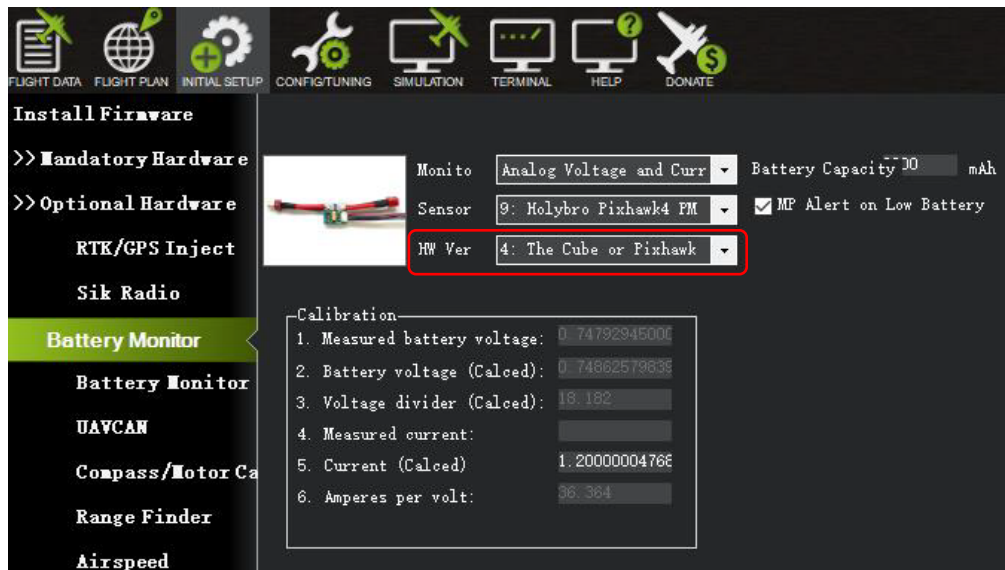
FLIGHT DATA FLIGHT PLAN INITIAL SETUP CONFIG/TUNING SIMULATION TERMINAL HELP DONATE

Install Firmware
>> Mandatory Hardware
>> Optional Hardware
RTK/GPS Inject
Sik Radio
Battery Monitor
Battery Monitor
UAVCAN
Compass/Motor Ca
Range Finder
Airspeed

Monito Analog Voltage and Curr
Sensor 9: Holybro Pixhawk4 PM
HW Ver 4: The Cube or Pixhawk
Battery Capacity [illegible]00 mAh
MP Alert on Low Battery

Calibration
1. Measured battery voltage: 0.747929450000
2. Battery voltage (Calced): 0.74862579839
3. Voltage divider (Calced): 18.182
4. Measured current:
5. Current (Calced) 1.20000004768
6. Amperes per volt: 36.364